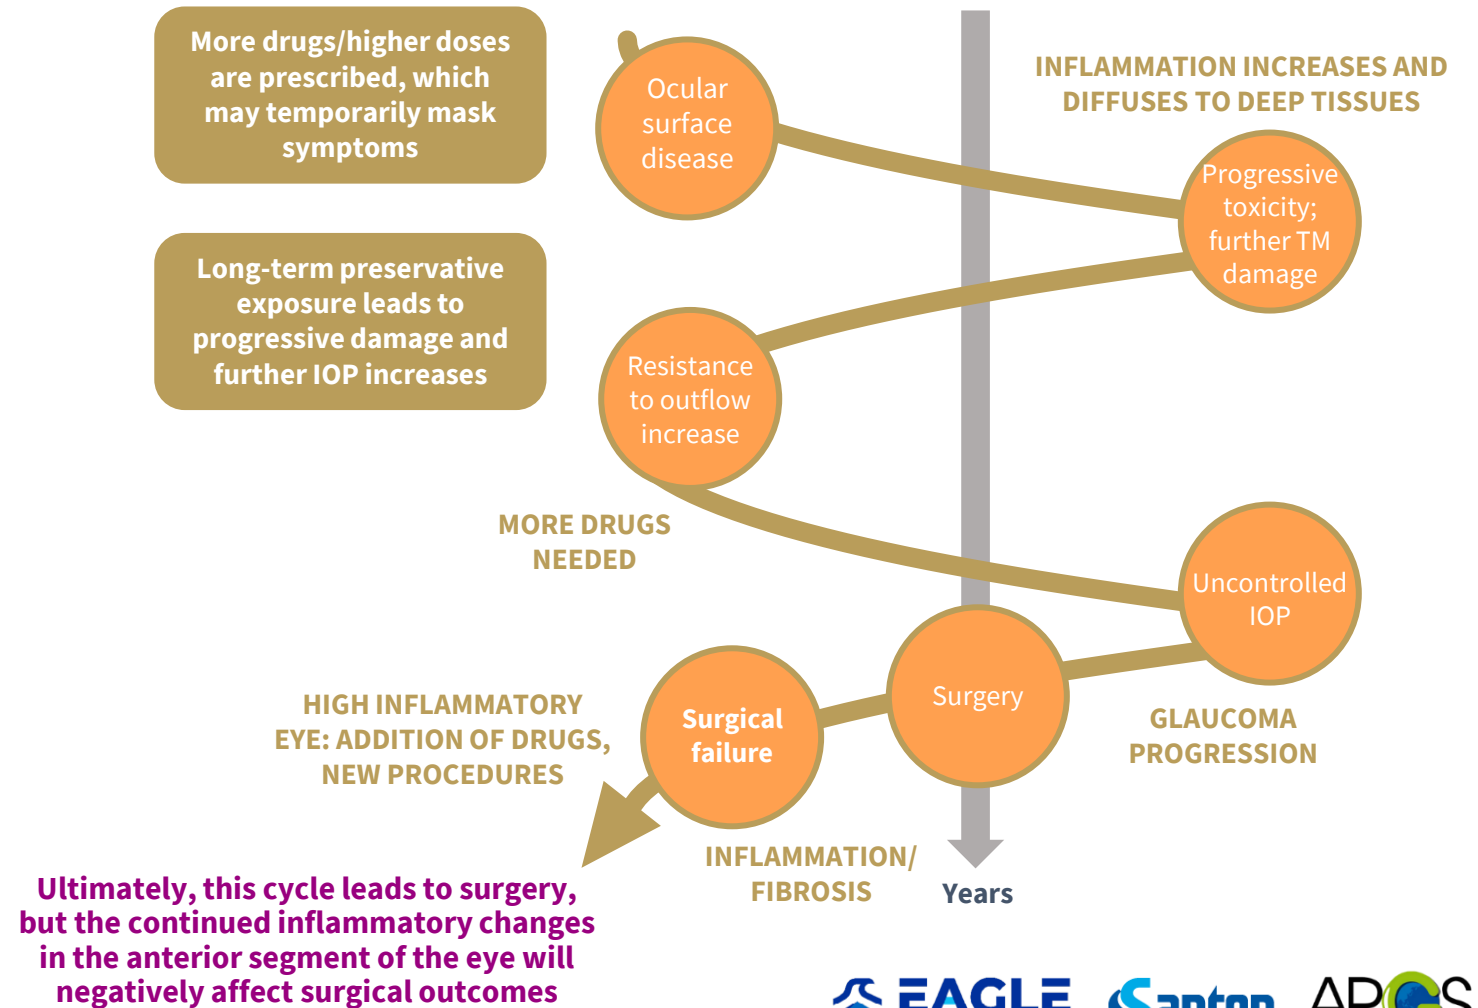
More drugs/higher doses are prescribed, which may temporarily mask symptoms

Ocular surface disease

INFLAMMATION INCREASES AND DIFFUSES TO DEEP TISSUES

Progressive toxicity; further TM damage

Long-term preservative exposure leads to progressive damage and further IOP increases

Resistance to outflow increase

MORE DRUGS NEEDED

Uncontrolled IOP

HIGH INFLAMMATORY EYE: ADDITION OF DRUGS, NEW PROCEDURES

Surgical failure

Surgery

GLAUCOMA PROGRESSION

INFLAMMATION/ FIBROSIS

Years

Ultimately, this cycle leads to surgery, but the continued inflammatory changes in the anterior segment of the eye will negatively affect surgical outcomes

EAGLE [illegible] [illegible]